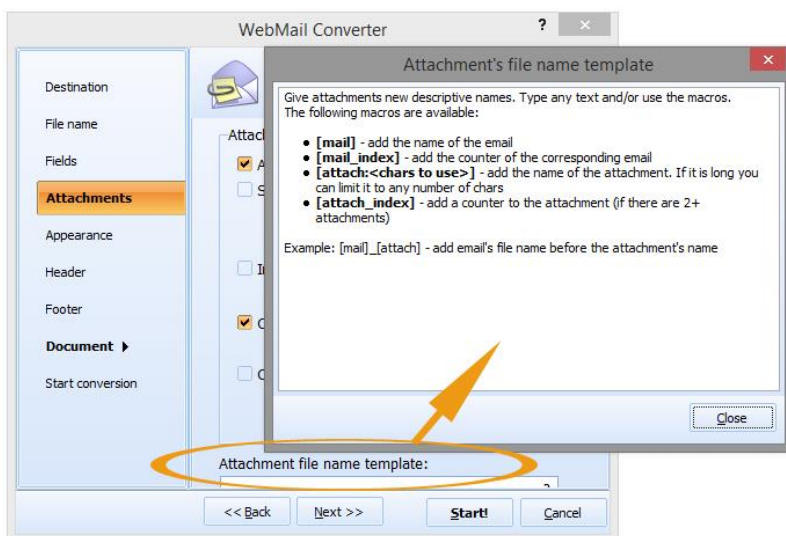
WebMail Converter

?

×

Destination

File name

Fields

Attachments

Appearance

Header

Footer

Document ▸

Start conversion

Attach

A

S

I

C

C

Attachment's file name template

×

Give attachments new descriptive names. Type any text and/or use the macros. The following macros are available:

- **[mail]** - add the name of the email
- **[mail_index]** - add the counter of the corresponding email
- **[attach:<chars to use>]** - add the name of the attachment. If it is long you can limit it to any number of chars
- **[attach_index]** - add a counter to the attachment (if there are 2+ attachments)

Example: [mail]_[attach] - add email's file name before the attachment's name

Close

Attachment file name template:

<< Back

Next >>

Start!

Cancel